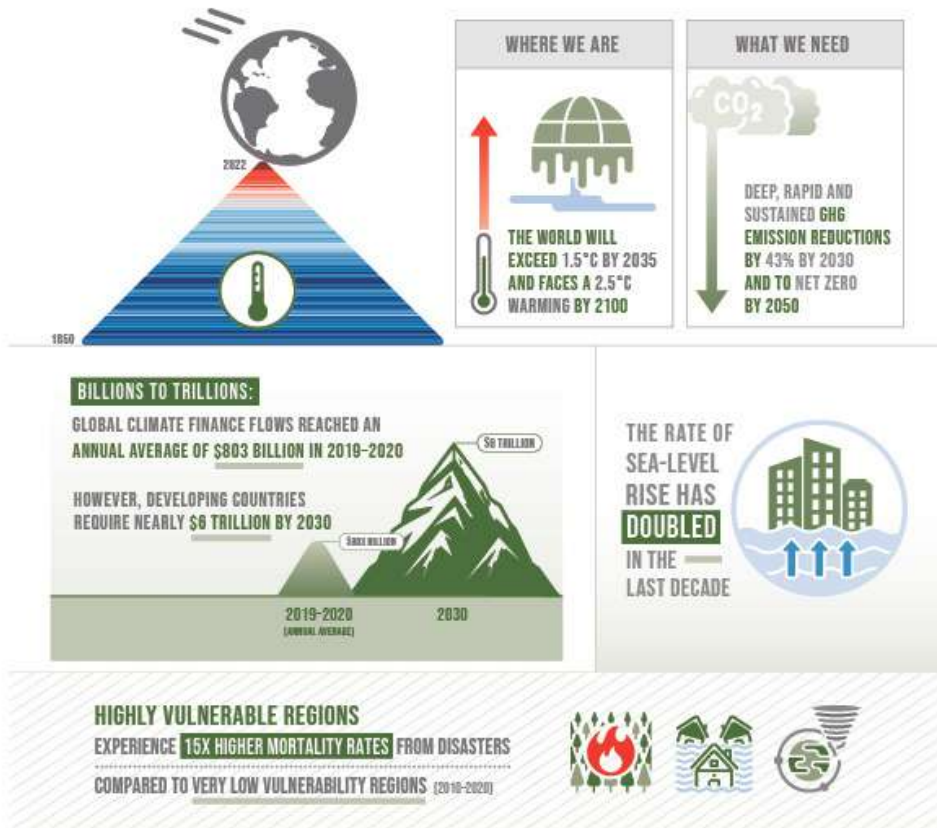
2022

1850

WHERE WE ARE

THE WORLD WILL EXCEED 1.5°C BY 2035 AND FACES A 2.5°C WARMING BY 2100

WHAT WE NEED

$CO_2$

DEEP, RAPID AND SUSTAINED GHG EMISSION REDUCTIONS BY 43% BY 2030 AND TO NET ZERO BY 2050

BILLIONS TO TRILLIONS:

GLOBAL CLIMATE FINANCE FLOWS REACHED AN ANNUAL AVERAGE OF $803 BILLION IN 2019-2020

HOWEVER, DEVELOPING COUNTRIES REQUIRE NEARLY $6 TRILLION BY 2030

$6 TRILLION

$803 BILLION

2019-2020 (ANNUAL AVERAGE)

2030

THE RATE OF SEA-LEVEL RISE HAS DOUBLED IN THE LAST DECADE

HIGHLY VULNERABLE REGIONS

EXPERIENCE 15X HIGHER MORTALITY RATES FROM DISASTERS

COMPARED TO VERY LOW VULNERABILITY REGIONS (2010-2020)